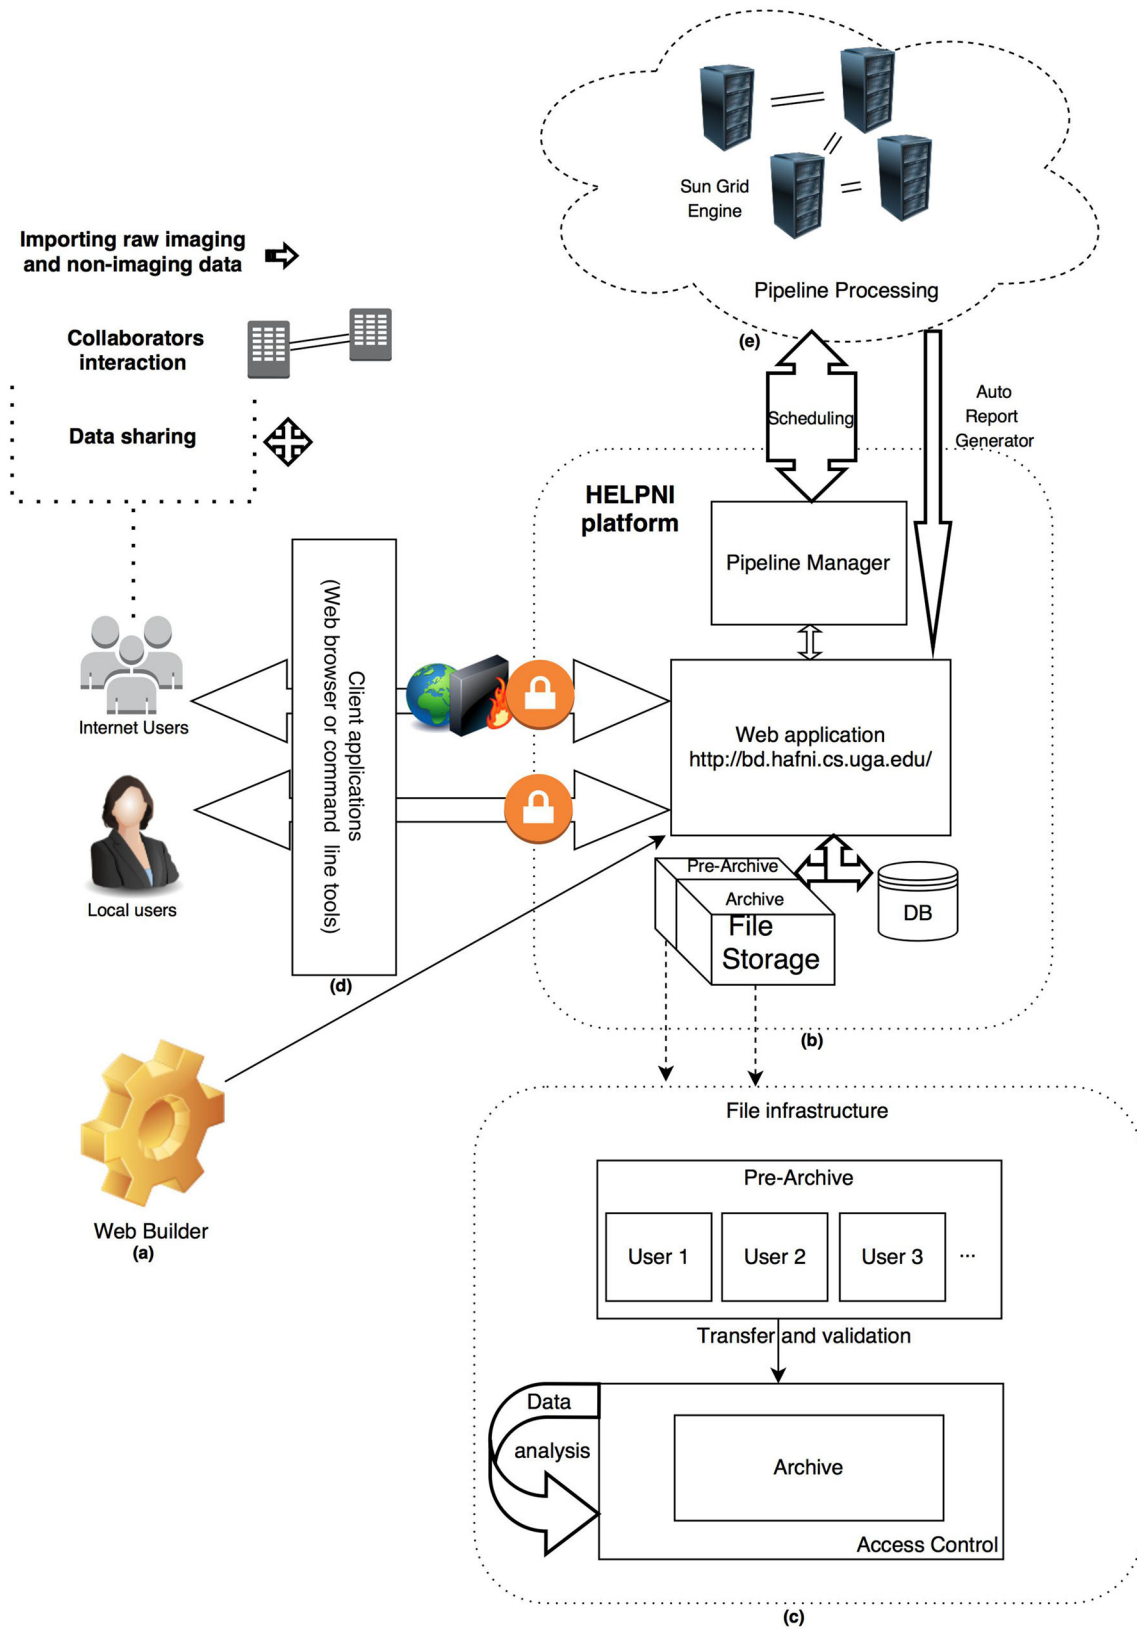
Sun Grid Engine

Pipeline Processing

Importing raw imaging and non-imaging data

Collaborators interaction

Data sharing

(e)

Scheduling

Auto Report Generator

HELPNI platform

Pipeline Manager

Client applications (Web browser or command line tools)

Internet Users

Local users

Web application
http://bd.hafni.cs.uga.edu/

Pre-Archive

Archive

File Storage

DB

(d)

(b)

Web Builder
(a)

File infrastructure

Pre-Archive

| User 1 | User 2 | User 3 | ... |
|---|---|---|---|

Transfer and validation

Data analysis

Archive

Access Control

(c)